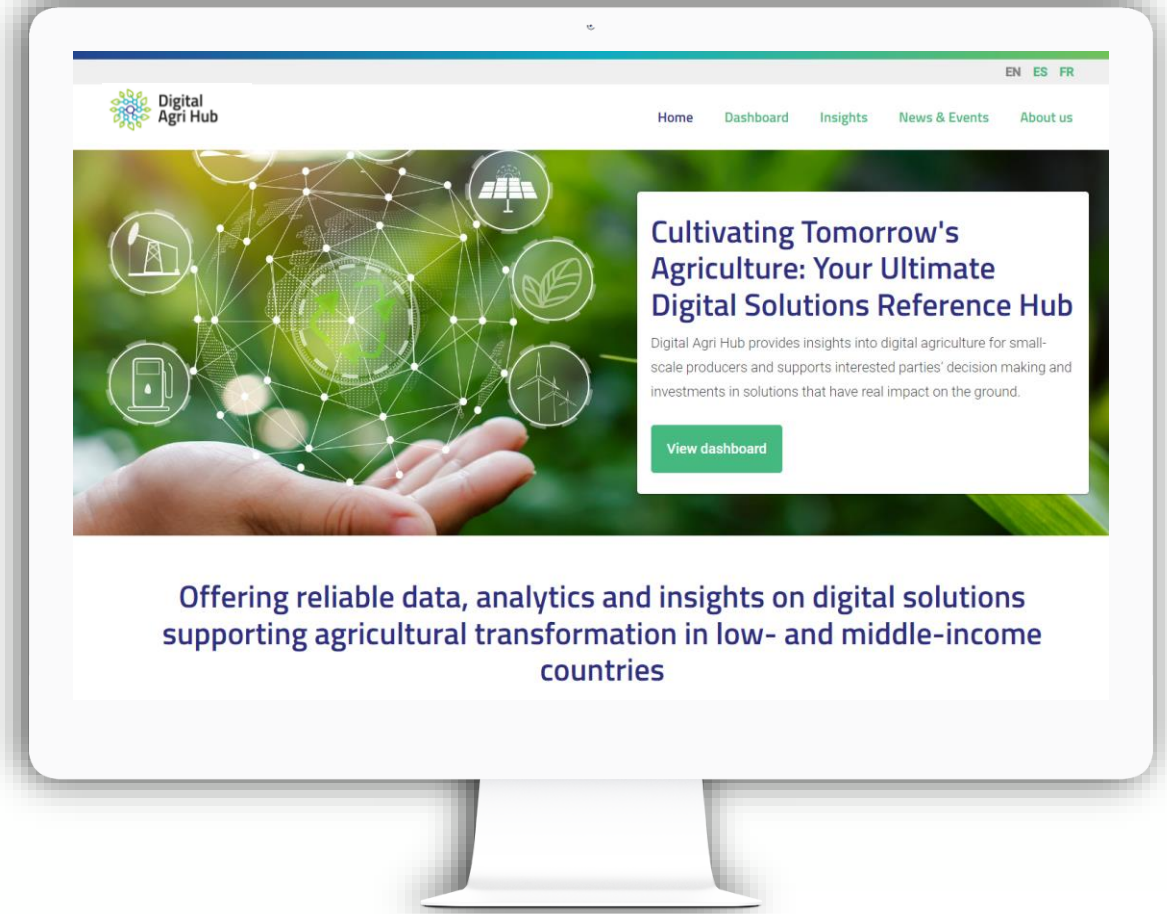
EN ES FR

Digital Agri Hub

Home Dashboard Insights News & Events About us

Cultivating Tomorrow's Agriculture: Your Ultimate Digital Solutions Reference Hub

Digital Agri Hub provides insights into digital agriculture for small-scale producers and supports interested parties' decision making and investments in solutions that have real impact on the ground.

View dashboard

Offering reliable data, analytics and insights on digital solutions supporting agricultural transformation in low- and middle-income countries